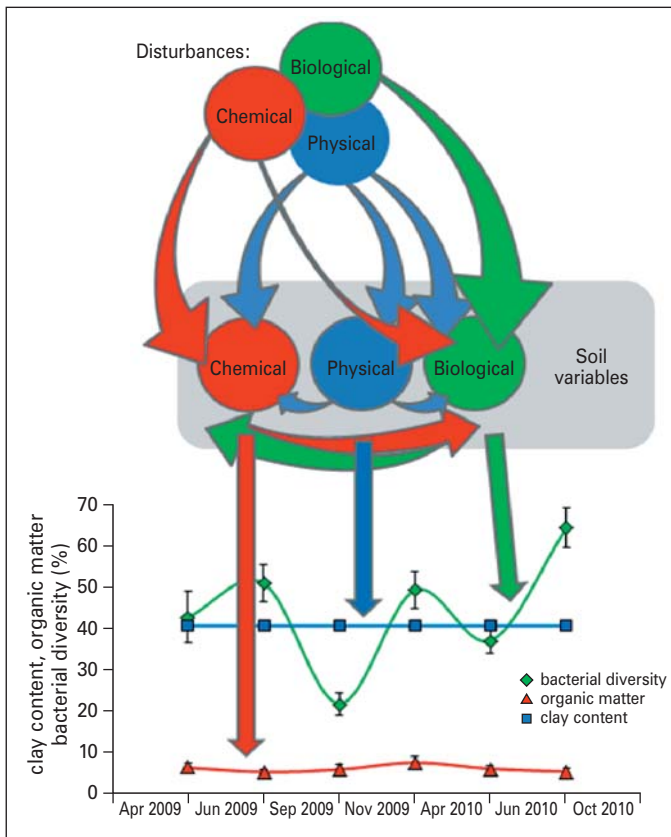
Disturbances:
Biological
Chemical
Physical

Chemical
Physical
Biological
Soil variables

clay content, organic matter
bacterial diversity (%)

70
60
50
40
30
20
10
0

Apr 2009
Jun 2009
Sep 2009
Nov 2009
Apr 2010
Jun 2010
Oct 2010

bacterial diversity
organic matter
clay content